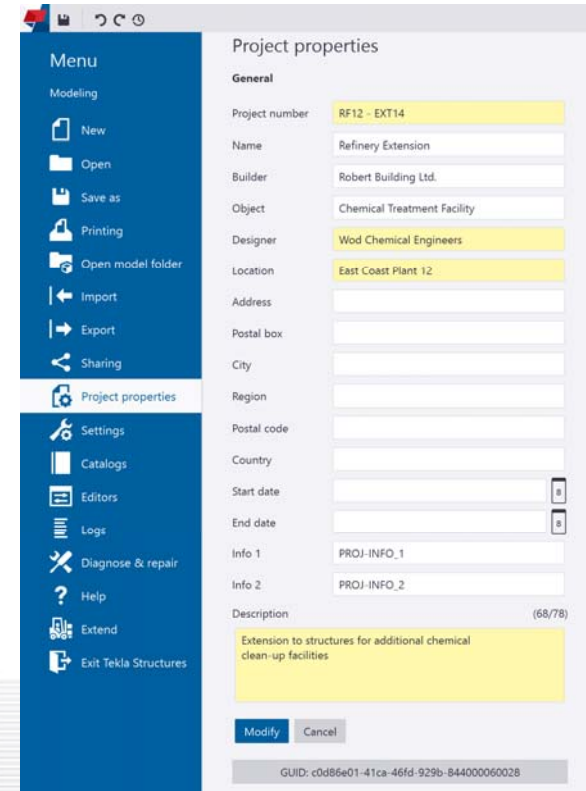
Menu

Modeling

New

Open

Save as

Printing

Open model folder

Import

Export

Sharing

Project properties

Settings

Catalogs

Editors

Logs

Diagnose & repair

Help

Extend

Exit Tekla Structures

Project properties

General

| | |
|---|---|
| Project number | RF12 - EXT14 |
| Name | Refinery Extension |
| Builder | Robert Building Ltd. |
| Object | Chemical Treatment Facility |
| Designer | Wod Chemical Engineers |
| Location | East Coast Plant 12 |
| Address | |
| Postal box | |
| City | |
| Region | |
| Postal code | |
| Country | |
| Start date | |
| End date | |
| Info 1 | PROJ-INFO_1 |
| Info 2 | PROJ-INFO_2 |

Description (68/78)

Extension to structures for additional chemical clean-up facilities

Modify Cancel

GUID: c0d86e01-41ca-46fd-929b-844000060028